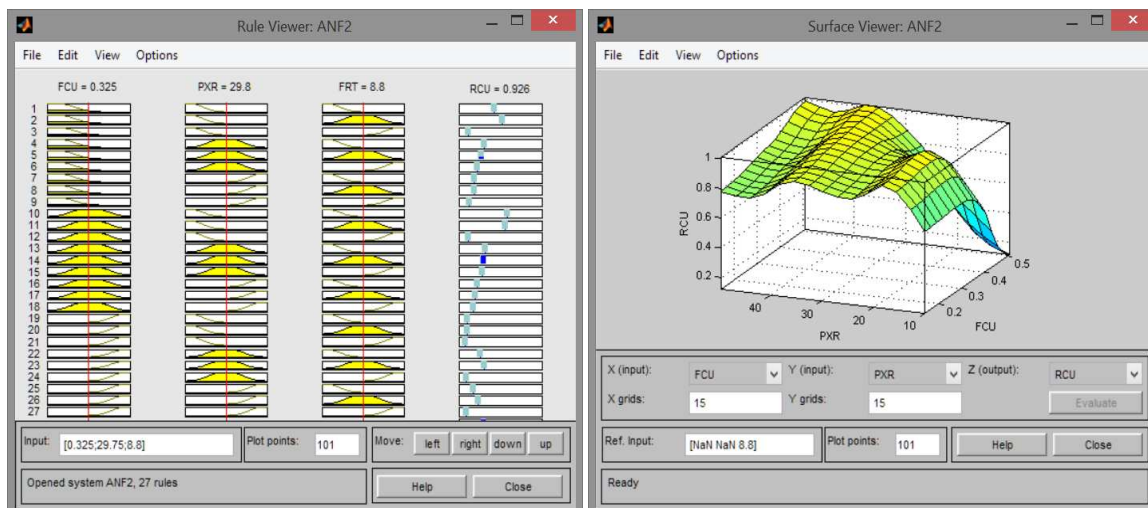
Rule Viewer: ANF2

File Edit View Options

FCU = 0.325 PXR = 29.8 FRT = 8.8 RCU = 0.926

1
2
3
4
5
6
7
8
9
10
11
12
13
14
15
16
17
18
19
20
21
22
23
24
25
26
27

Input: [0.325;29.75;8.8] Plot points: 101 Move: left right down up

Opened system ANF2, 27 rules Help Close

Surface Viewer: ANF2

File Edit View Options

RCU
1
0.8
0.6
0.4
0.2
40 30 20 10
PXR
0.2 0.3 0.4 0.5
FCU

X (input): FCU Y (input): PXR Z (output): RCU
X grids: 15 Y grids: 15 Evaluate

Ref. Input: [NaN NaN 8.8] Plot points: 101 Help Close

Ready